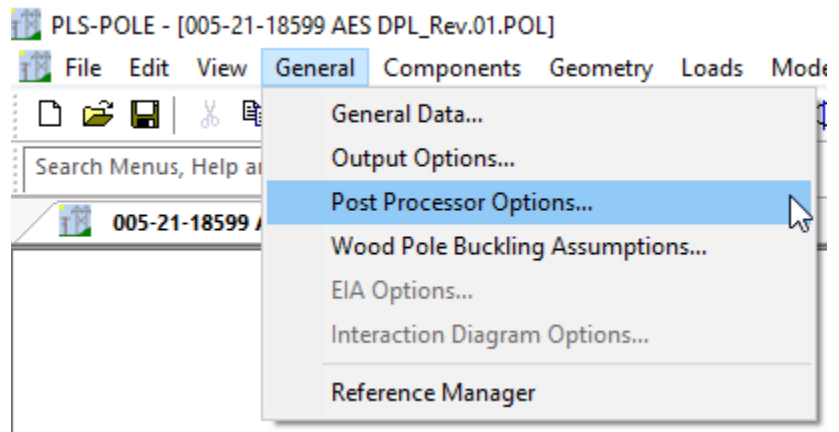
PLS-POLE - [005-21-18599 AES DPL_Rev.01.POL]

File Edit View General Components Geometry Loads Mode

Search Menus, Help ar

005-21-18599 /

General Data...
Output Options...
Post Processor Options...
Wood Pole Buckling Assumptions...
EIA Options...
Interaction Diagram Options...
Reference Manager